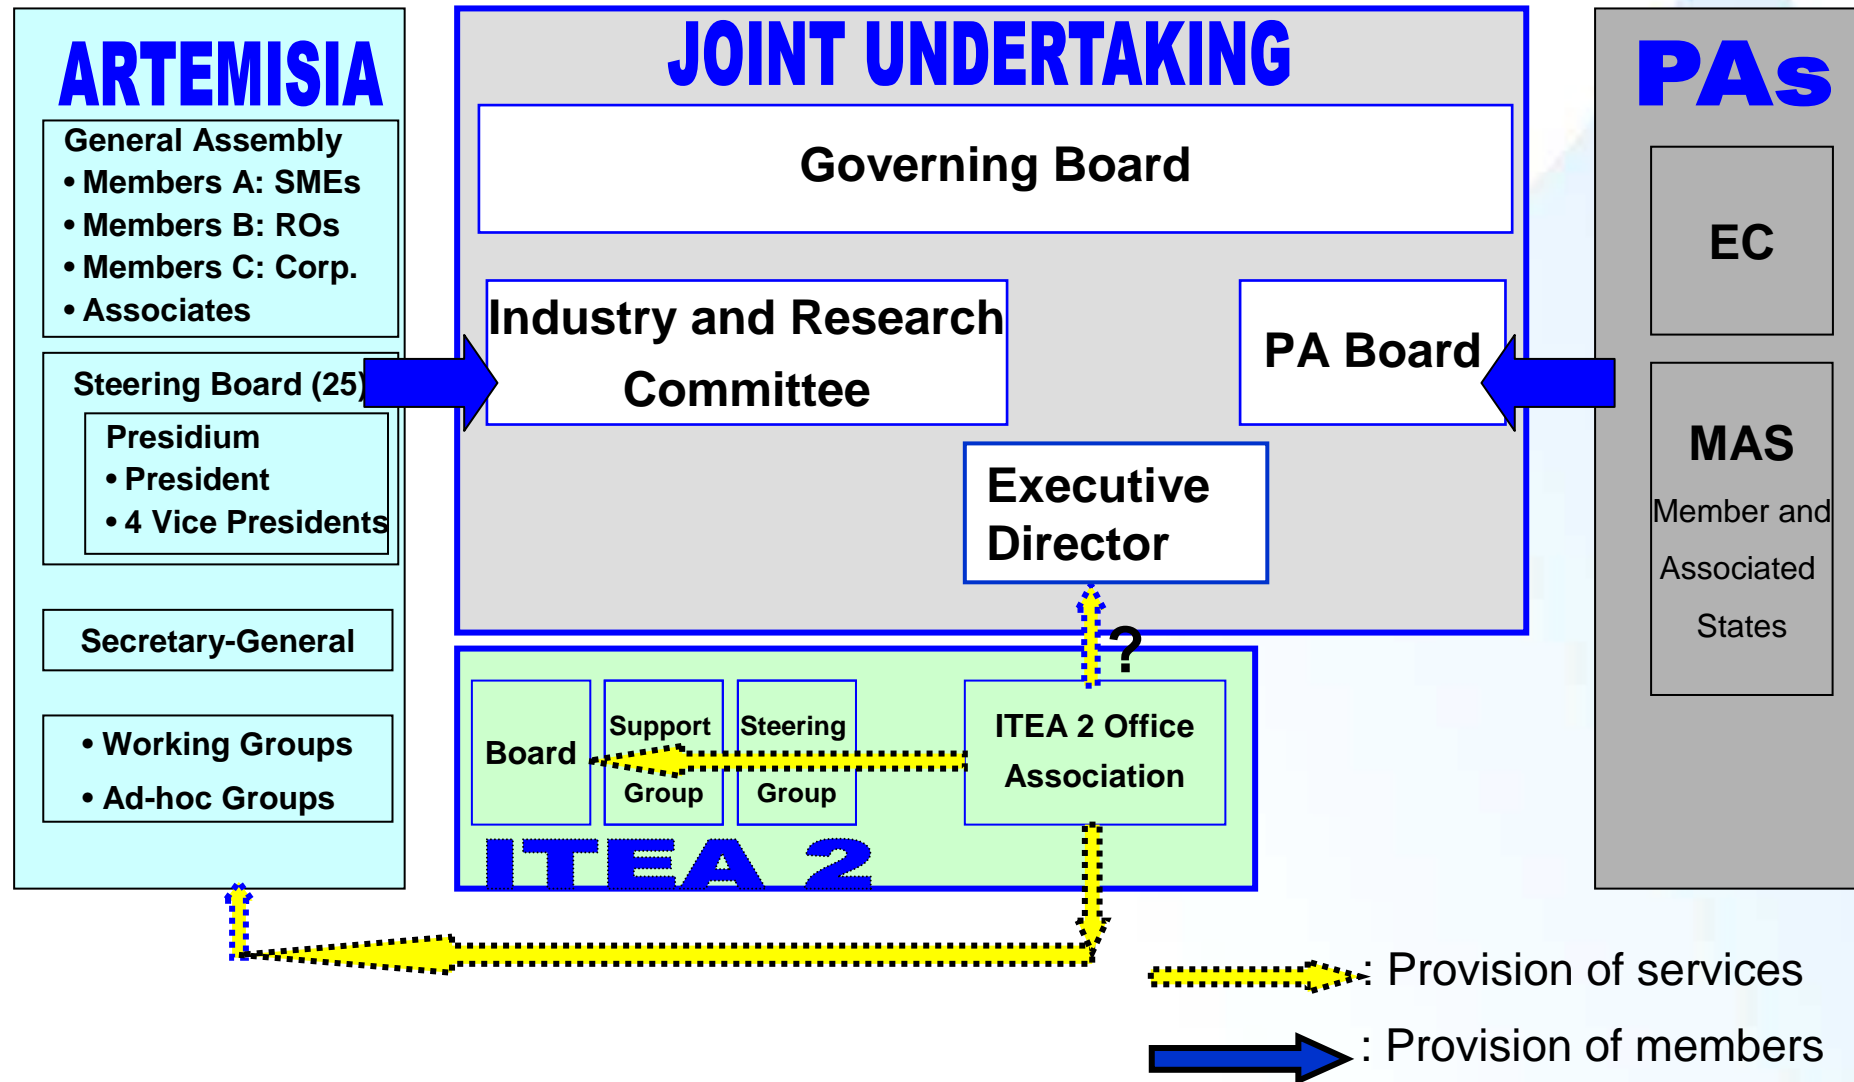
ARTEMISIA

General Assembly
• Members A: SMEs
• Members B: ROs
• Members C: Corp.
• Associates

Steering Board (25)

Presidium
• President
• 4 Vice Presidents

Secretary-General

• Working Groups
• Ad-hoc Groups

JOINT UNDERTAKING

Governing Board

Industry and Research Committee

PA Board

Executive Director

?

Board

Support Group

Steering Group

ITEA 2 Office Association

ITEA 2

PAs

EC

MAS
Member and Associated States

: Provision of services

: Provision of members